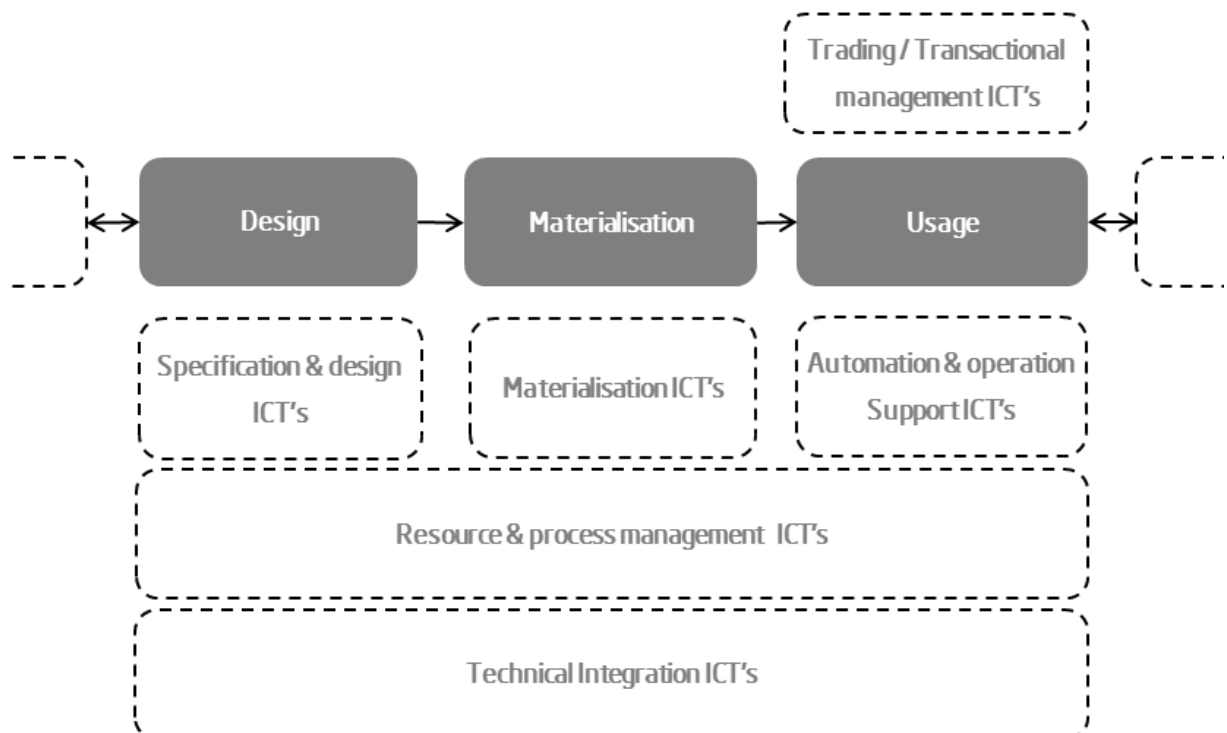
Trading / Transactional management ICT's

Design

Materialisation

Usage

Specification & design ICT's

Materialisation ICT's

Automation & operation Support ICT's

Resource & process management ICT's

Technical Integration ICT's